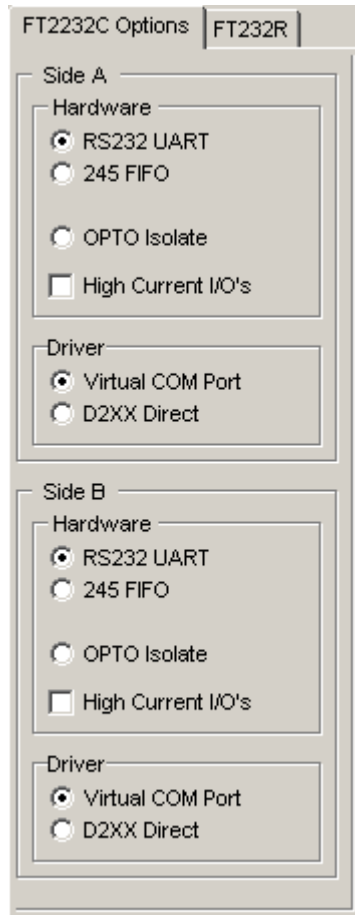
FT2232C Options | FT232R

Side A

Hardware

RS232 UART

245 FIFO

OPTO Isolate

High Current I/O's

Driver

Virtual COM Port

D2XX Direct

Side B

Hardware

RS232 UART

245 FIFO

OPTO Isolate

High Current I/O's

Driver

Virtual COM Port

D2XX Direct